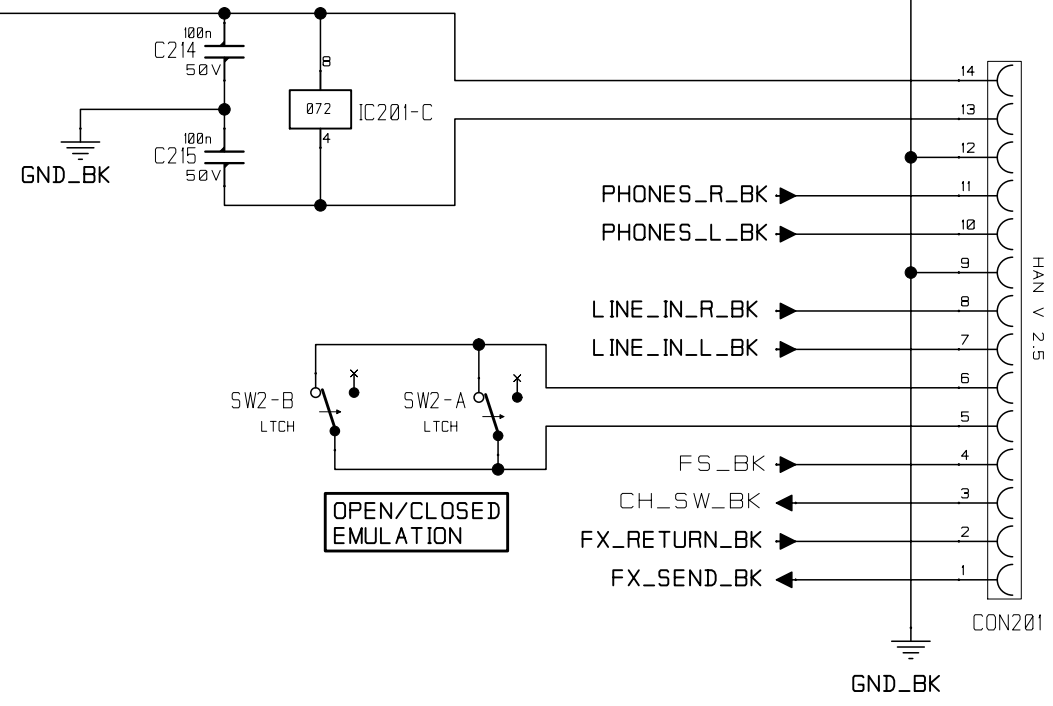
100n
C214
50V

100n
C215
50V

GND_BK

8
072
IC201-C
4

14
13
12
11
10
9
8
7
6
5
4
3
2
1

PHONES_R_BK
PHONES_L_BK
LINE_IN_R_BK
LINE_IN_L_BK

SW2-B
LTCH
SW2-A
LTCH

OPEN/CLOSED
EMULATION

FS_BK
CH_SW_BK
FX_RETURN_BK
FX_SEND_BK

HAN V 2.5

CON201

GND_BK